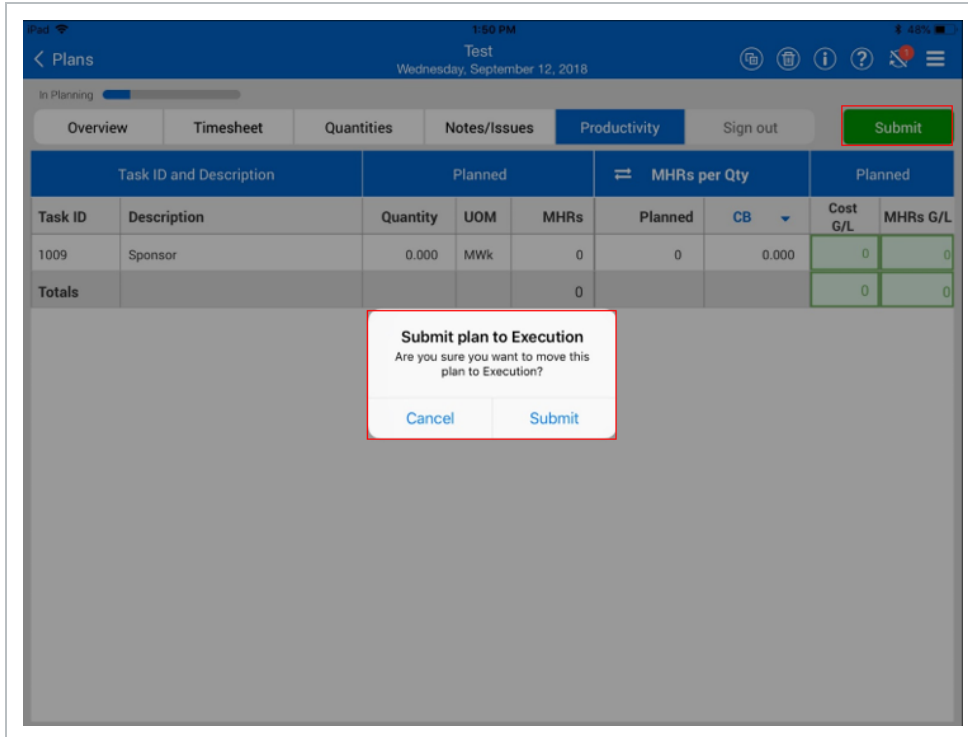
iPad 1:50 PM 48%

< Plans

Test
Wednesday, September 12, 2018

1

In Planning

Overview | Timesheet | Quantities | Notes/Issues | Productivity | Sign out

Submit

| Task ID and Description | | Planned | | | MHRs per Qty | | Planned | |
|---|---|---|---|---|---|---|---|---|
| Task ID | Description | Quantity | UOM | MHRs | Planned | CB | Cost G/L | MHRs G/L |
| 1009 | Sponsor | 0.000 | MWk | 0 | 0 | 0.000 | 0 | 0 |
| Totals | | | | 0 | | | 0 | 0 |

Submit plan to Execution
Are you sure you want to move this plan to Execution?

Cancel Submit